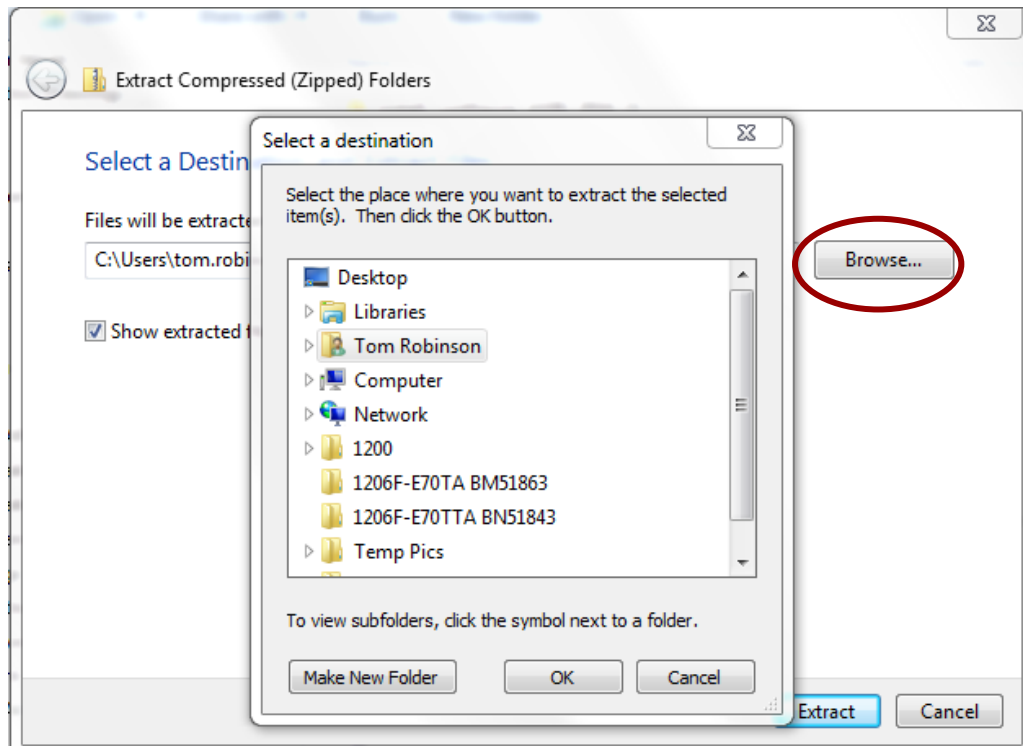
Extract Compressed (Zipped) Folders

Select a Destin

Files will be extracte

C:\Users\tom.robi

Show extracted f

Browse...

Select a destination

Select the place where you want to extract the selected item(s). Then click the OK button.

Desktop
Libraries
Tom Robinson
Computer
Network
1200
1206F-E70TA BM51863
1206F-E70TTA BN51843
Temp Pics

To view subfolders, click the symbol next to a folder.

Make New Folder
OK
Cancel

Extract
Cancel